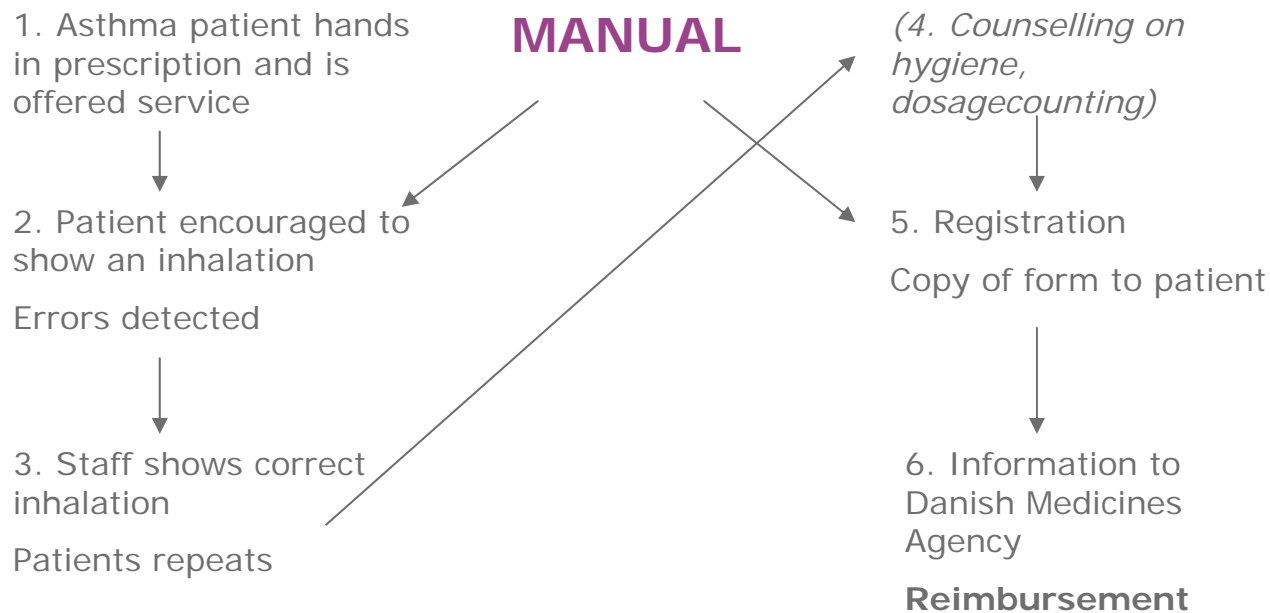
MANUAL

1. Asthma patient hands in prescription and is offered service

2. Patient encouraged to show an inhalation

Errors detected

3. Staff shows correct inhalation

Patients repeats

(4. Counselling on hygiene, dosagecounting)

5. Registration

Copy of form to patient

6. Information to Danish Medicines Agency

Reimbursement